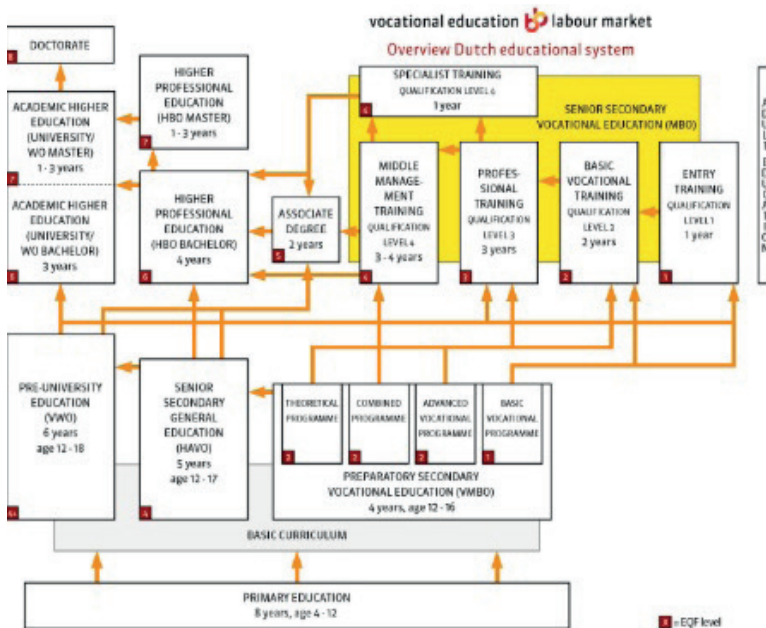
vocational education labour market

Overview Dutch educational system

8 DOCTORATE

ACADEMIC HIGHER EDUCATION (UNIVERSITY/ WO MASTER) 1 - 3 years 7

ACADEMIC HIGHER EDUCATION (UNIVERSITY/ WO BACHELOR) 3 years 6

HIGHER PROFESSIONAL EDUCATION (HBO MASTER) 1 - 3 years 7

HIGHER PROFESSIONAL EDUCATION (HBO BACHELOR) 4 years 6

ASSOCIATE DEGREE 2 years 5

SPECIALIST TRAINING QUALIFICATION LEVEL 4 1 year 4

SENIOR SECONDARY VOCATIONAL EDUCATION (MBO)

MIDDLE MANAGEMENT TRAINING QUALIFICATION LEVEL 4 3 - 4 years 4

PROFESSIONAL TRAINING QUALIFICATION LEVEL 3 3 years 3

BASIC VOCATIONAL TRAINING QUALIFICATION LEVEL 2 2 years 2

ENTRY TRAINING QUALIFICATION LEVEL 1 1 year 1

A D U L T E D U C A T I O N

PRE-UNIVERSITY EDUCATION (VWO) 6 years age 12 - 18 4+

SENIOR SECONDARY GENERAL EDUCATION (HAVO) 5 years age 12 - 17 4

THEORETICAL PROGRAMME 2

COMBINED PROGRAMME 2

ADVANCED VOCATIONAL PROGRAMME 2

BASIC VOCATIONAL PROGRAMME 1

PREPARATORY SECONDARY VOCATIONAL EDUCATION (VMBO) 4 years, age 12 - 16

BASIC CURRICULUM

PRIMARY EDUCATION 8 years, age 4 - 12

X = EQF level